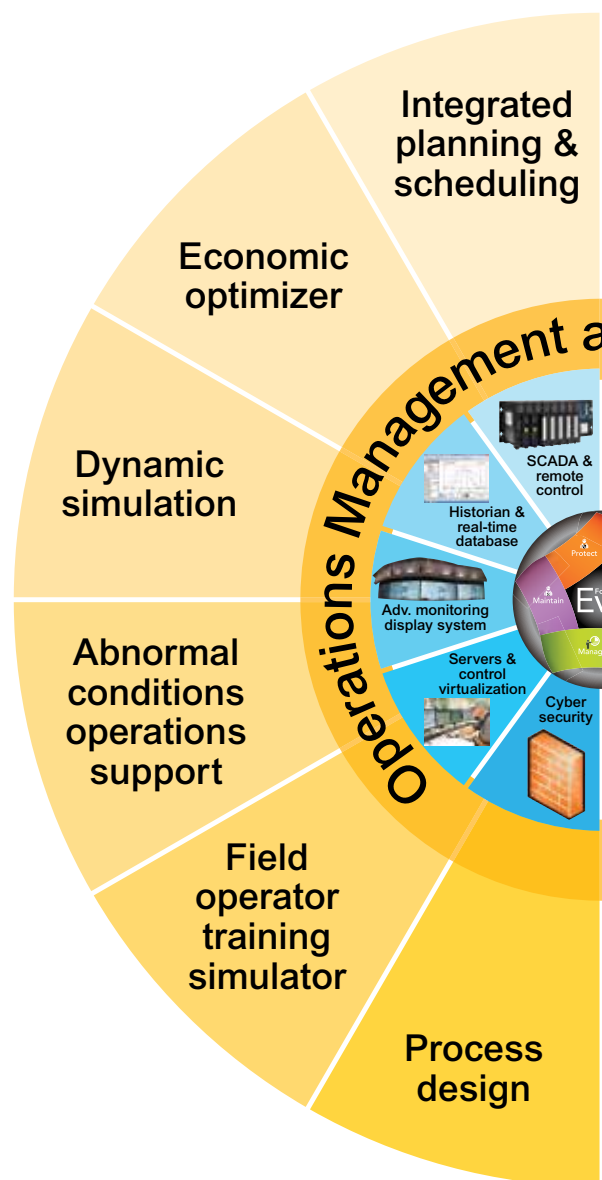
Integrated planning & scheduling

Economic optimizer

Dynamic simulation

Abnormal conditions operations support

Field operator training simulator

Process design

Operations Management a

SCADA & remote control

Historian & real-time database

Adv. monitoring display system

Servers & control virtualization

Cyber security

Protect

Maintain

Ev

Manag